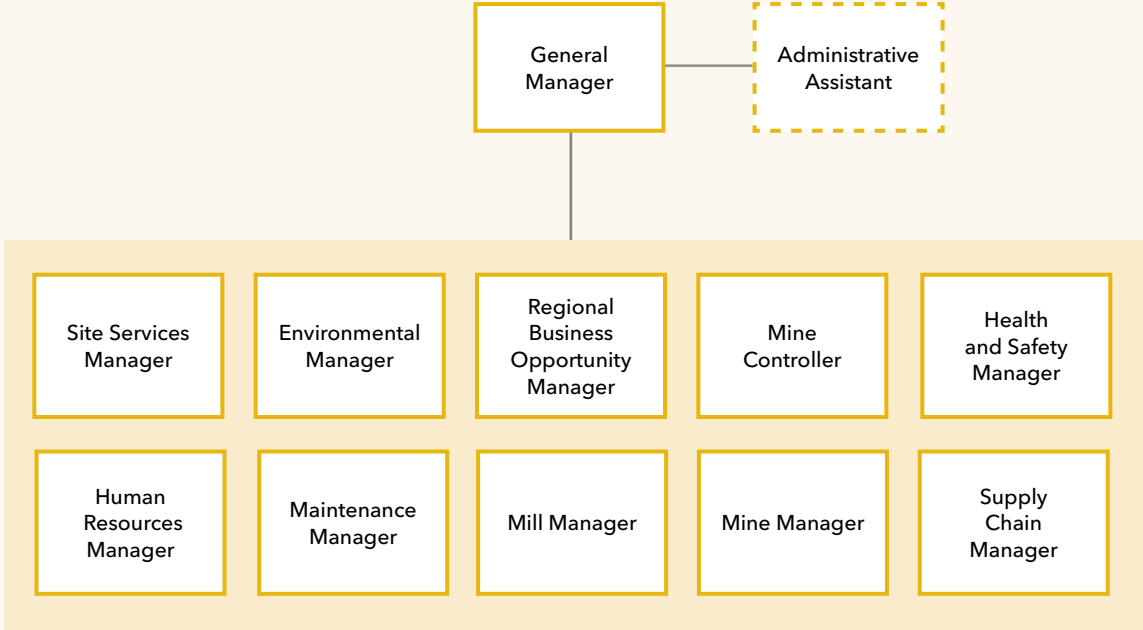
General Manager

Administrative Assistant

Site Services Manager

Environmental Manager

Regional Business Opportunity Manager

Mine Controller

Health and Safety Manager

Human Resources Manager

Maintenance Manager

Mill Manager

Mine Manager

Supply Chain Manager